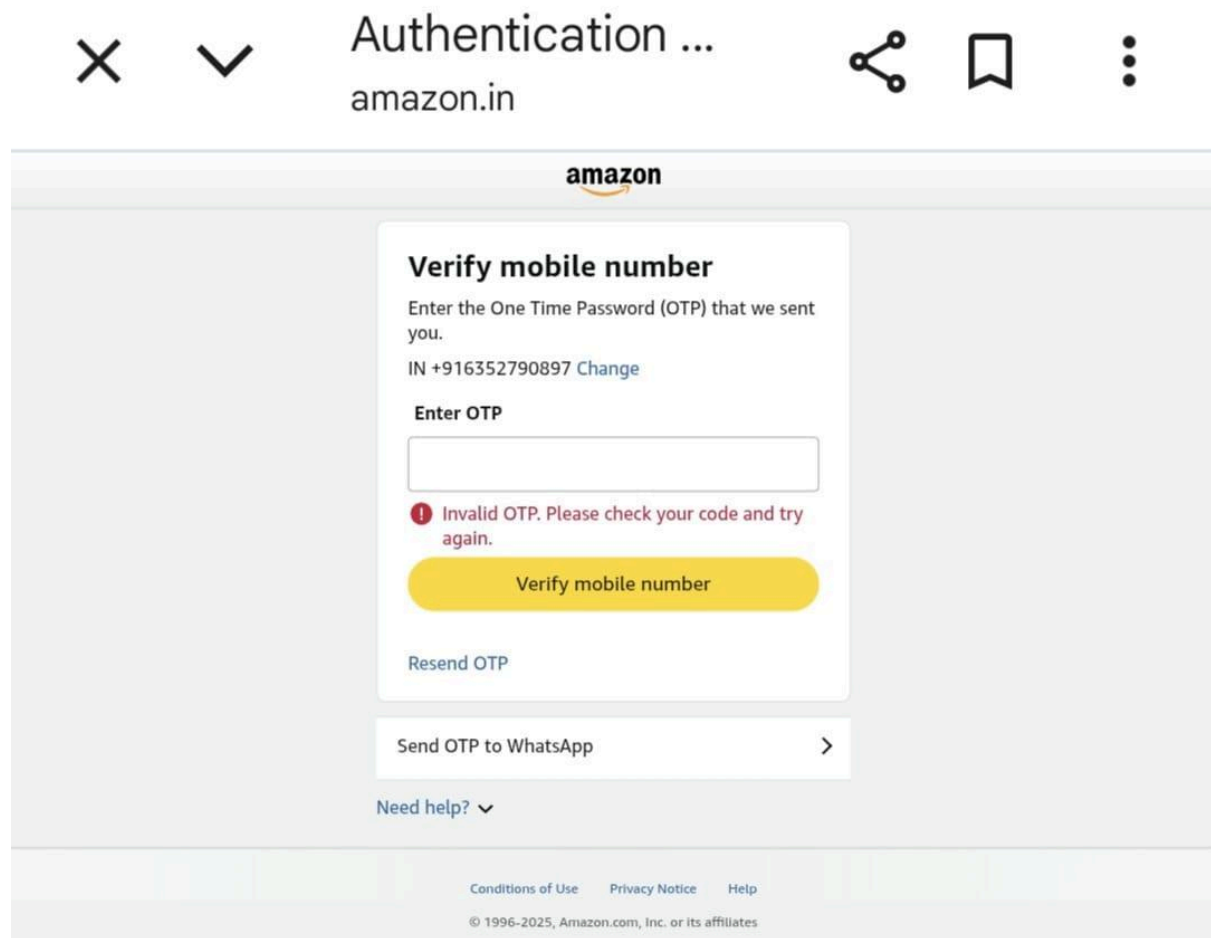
Authentication ...
amazon.in

amazon

Verify mobile number

Enter the One Time Password (OTP) that we sent you.

IN +916352790897 Change

Enter OTP

Invalid OTP. Please check your code and try again.

Verify mobile number

Resend OTP

Send OTP to WhatsApp

Need help?

Conditions of Use Privacy Notice Help

© 1996-2025, Amazon.com, Inc. or its affiliates